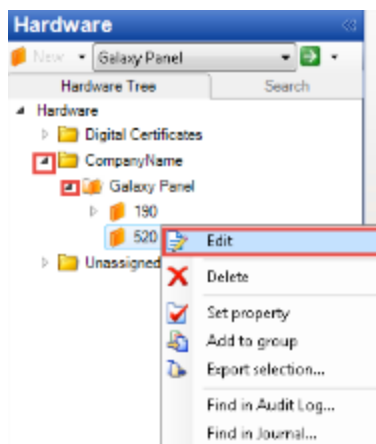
Hardware

New

Galaxy Panel

Hardware Tree

Search

Hardware

Digital Certificates

CompanyName

Galaxy Panel

190

520

Unassigned

Edit

Delete

Set property

Add to group

Export selection...

Find in Audit Log...

Find in Journal...